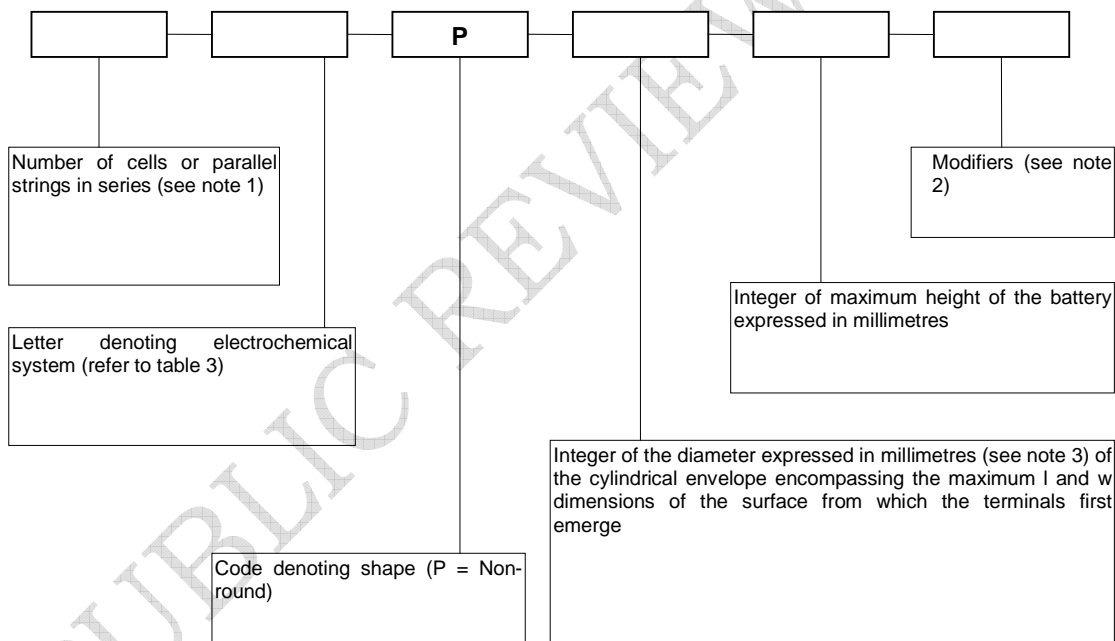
P

Number of cells or parallel strings in series (see note 1)

Letter denoting electrochemical system (refer to table 3)

Code denoting shape (P = Non-round)

Integer of the diameter expressed in millimetres (see note 3) of the cylindrical envelope encompassing the maximum l and w dimensions of the surface from which the terminals first emerge

Integer of maximum height of the battery expressed in millimetres

Modifiers (see note 2)

PUBLIC REVIEW